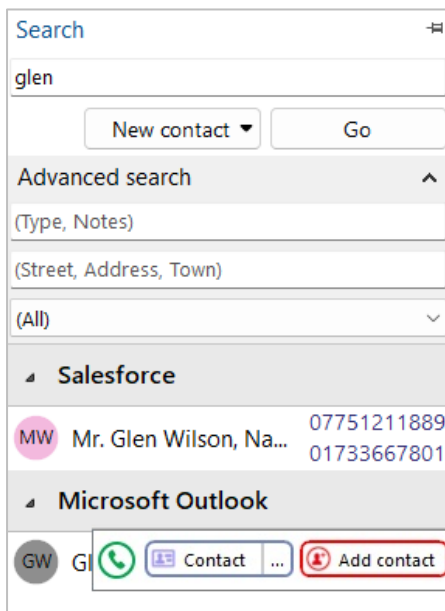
Search

glen

New contact ▾

Go

Advanced search

(Type, Notes)

(Street, Address, Town)

(All)

Salesforce

MW Mr. Glen Wilson, Na...
07751211889
01733667801

Microsoft Outlook

GW Gl

Contact
...
Add contact